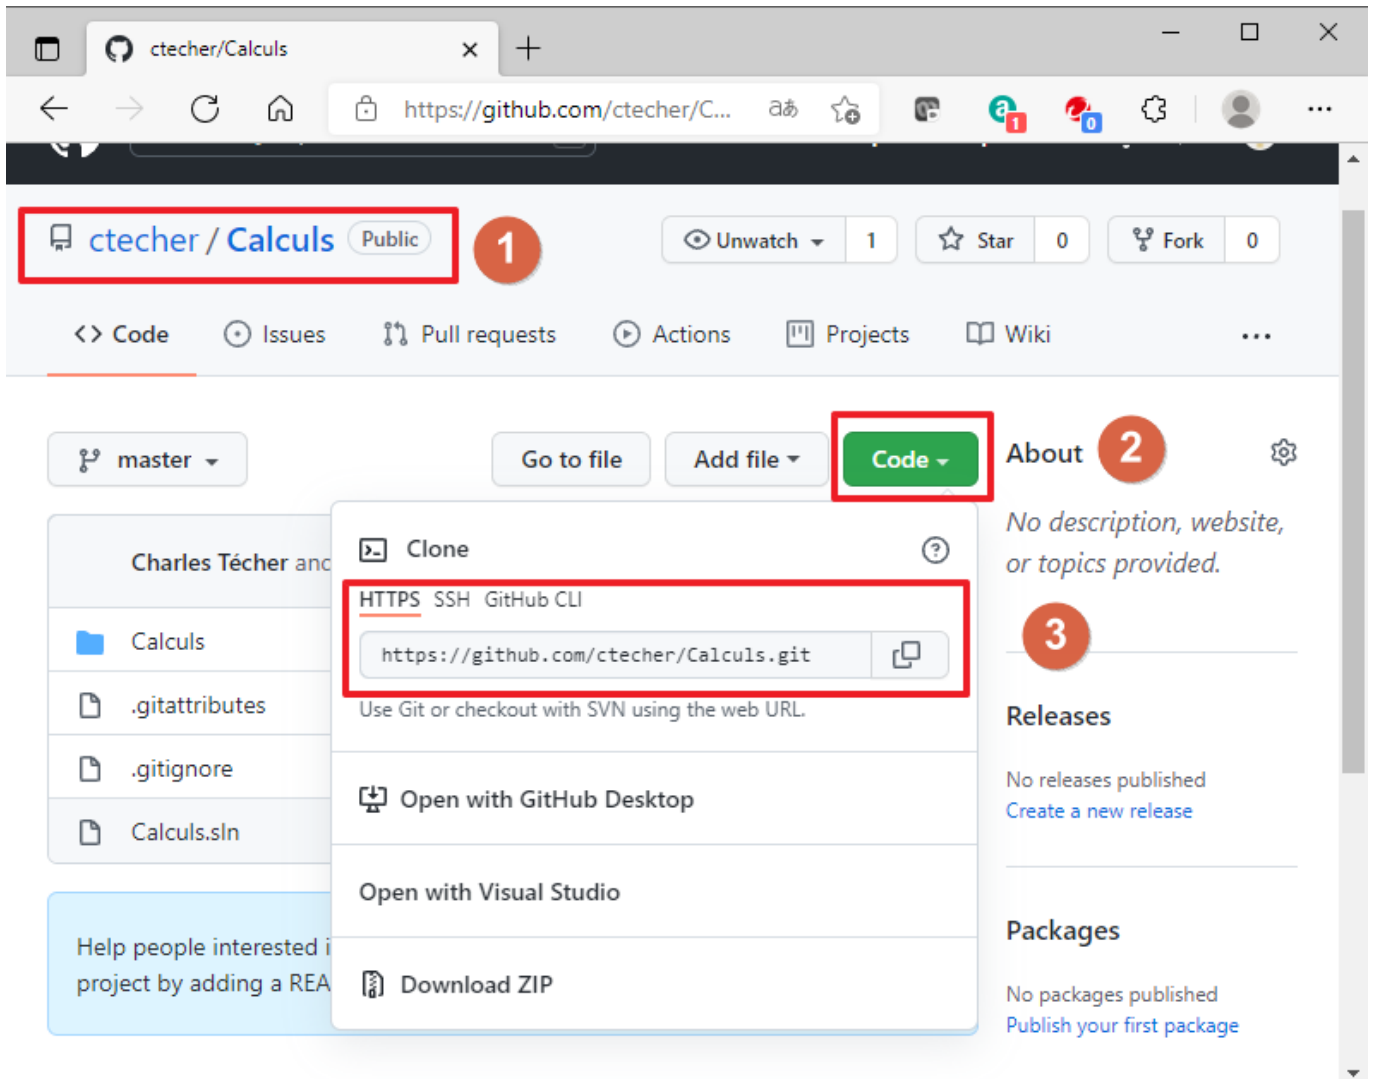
ctecher/Calculs

https://github.com/ctecher/C...

1

0

ctecher / Calculs Public

1

Unwatch 1

Star 0

Fork 0

Code

Issues

Pull requests

Actions

Projects

Wiki

...

master

Go to file

Add file

Code

About

2

No description, website, or topics provided.

Charles Técher and

Calculs

.gitattributes

.gitignore

Calculs.sln

Help people interested i project by adding a REA

Clone

HTTPS SSH GitHub CLI

https://github.com/ctecher/Calculs.git

Use Git or checkout with SVN using the web URL.

Open with GitHub Desktop

Open with Visual Studio

Download ZIP

3

Releases

No releases published
Create a new release

Packages

No packages published
Publish your first package